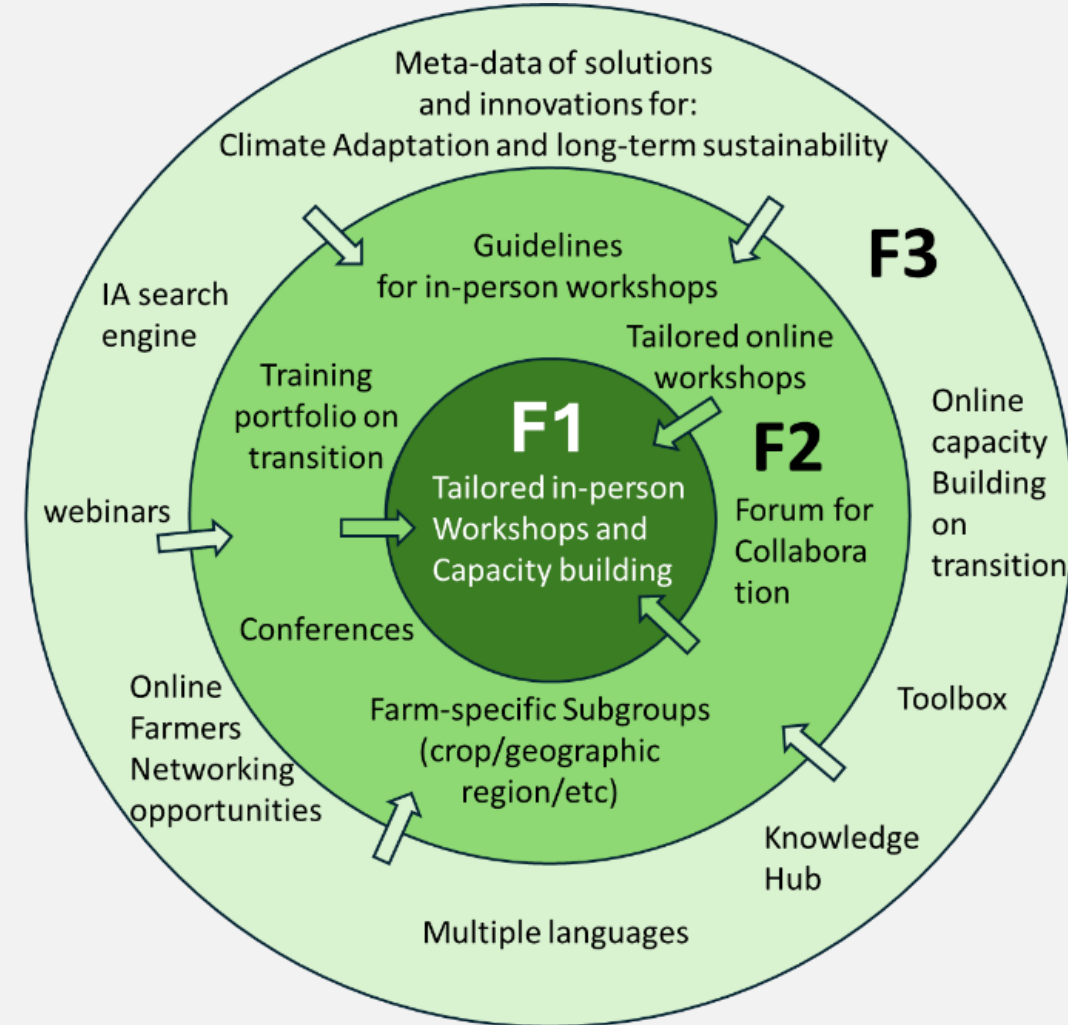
Meta-data of solutions and innovations for: Climate Adaptation and long-term sustainability

F3

IA search engine

Guidelines for in-person workshops

Tailored online workshops

Training portfolio on transition

F1

Tailored in-person Workshops and Capacity building

F2

Online capacity Building on transition

webinars

Forum for Collaboration

Conferences

Toolbox

Online Farmers Networking opportunities

Farm-specific Subgroups (crop/geographic region/etc)

Knowledge Hub

Multiple languages